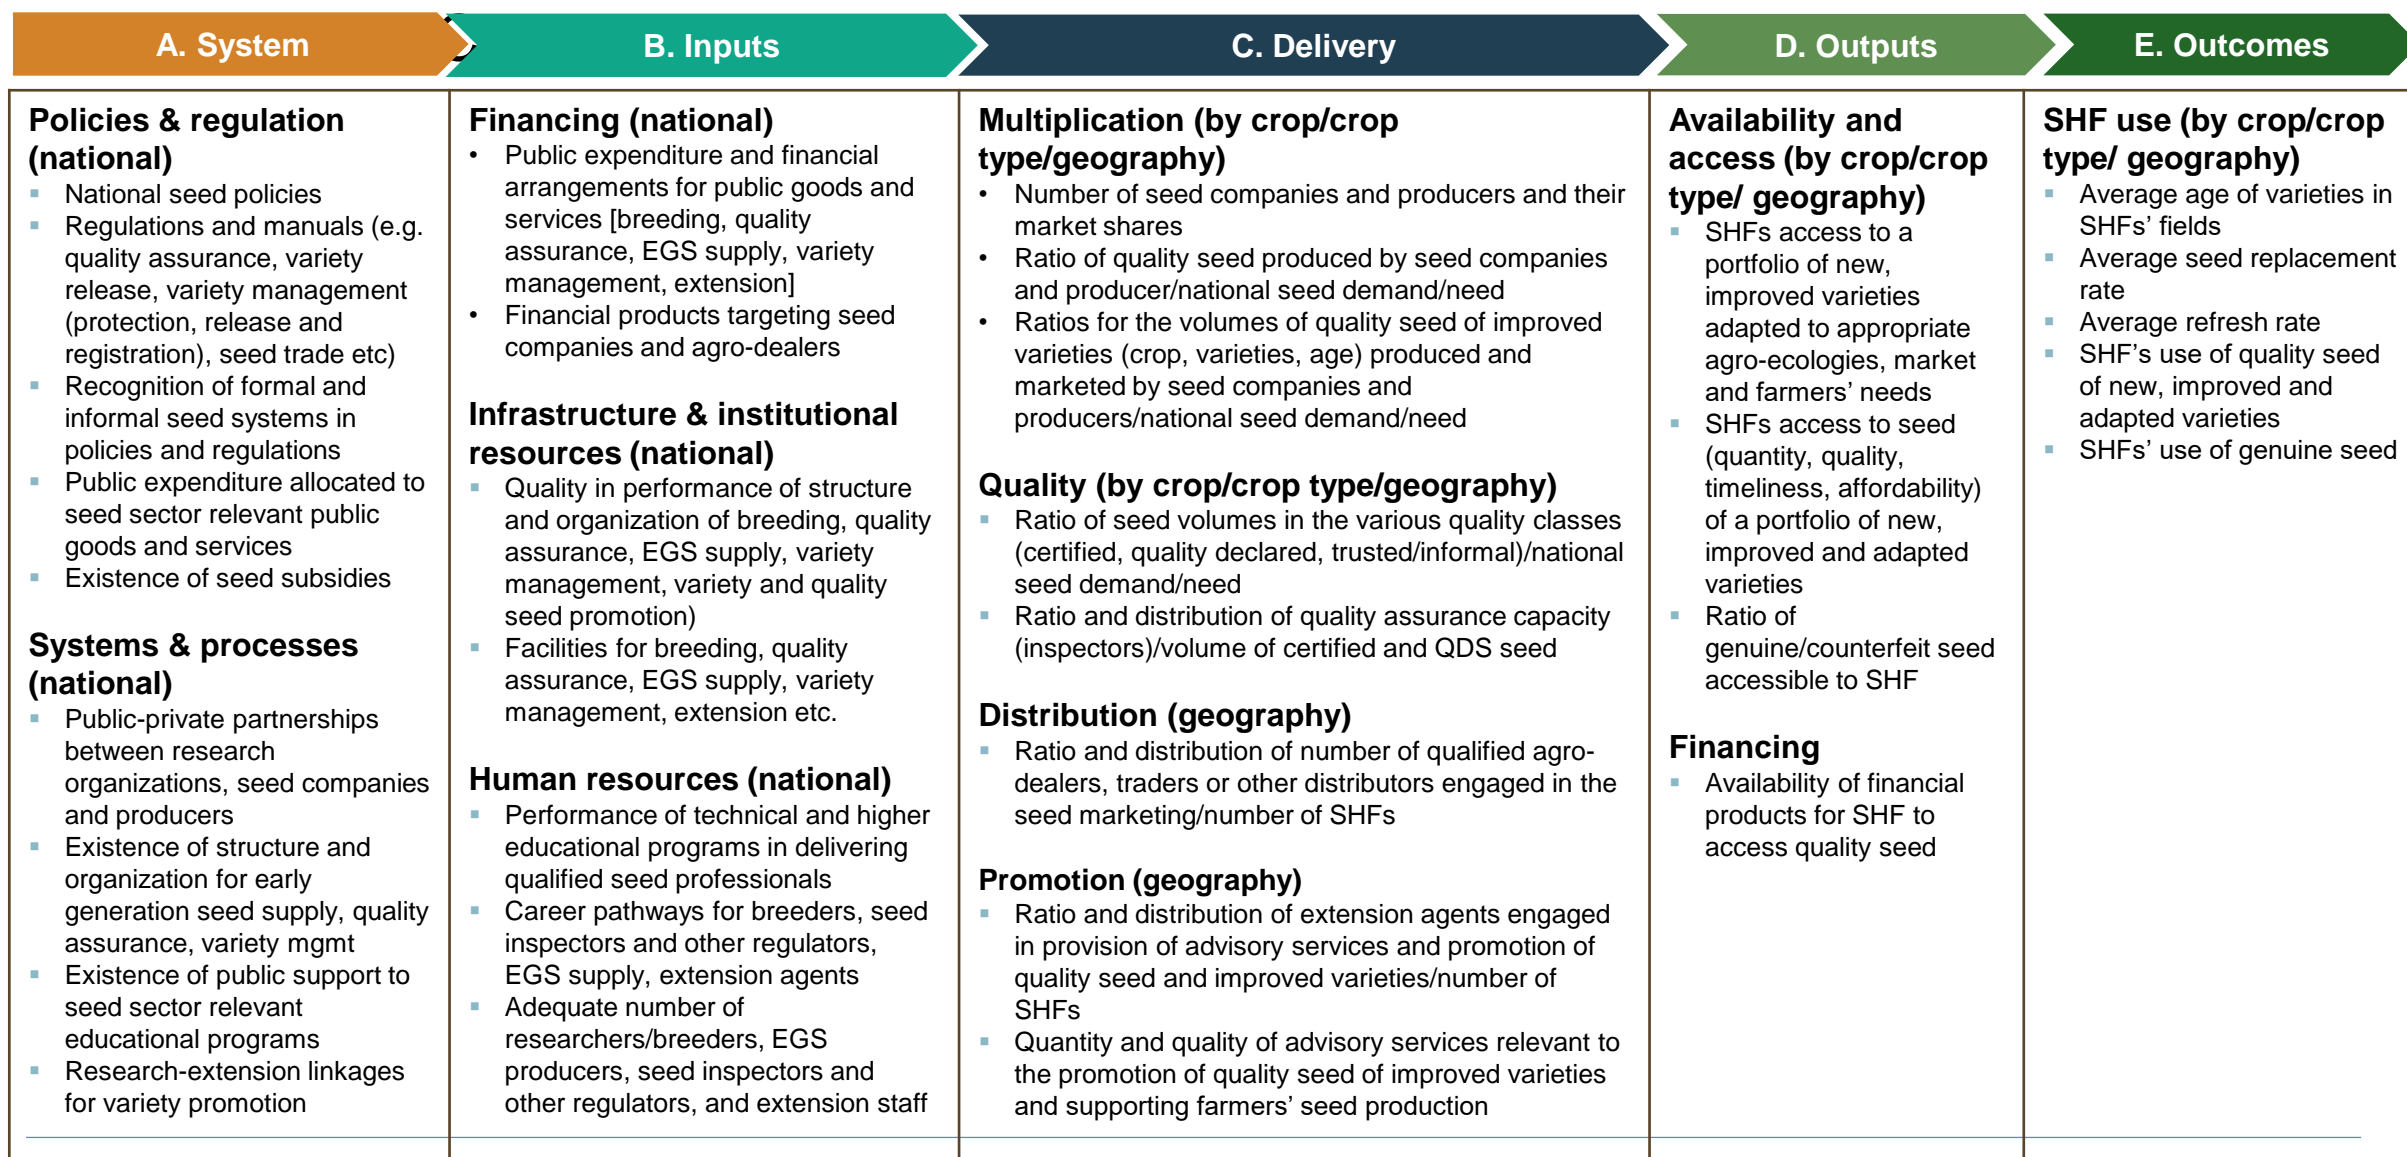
A. System

Policies & regulation (national)
- National seed policies
- Regulations and manuals (e.g. quality assurance, variety release, variety management (protection, release and registration), seed trade etc)
- Recognition of formal and informal seed systems in policies and regulations
- Public expenditure allocated to seed sector relevant public goods and services
- Existence of seed subsidies

Systems & processes (national)
- Public-private partnerships between research organizations, seed companies and producers
- Existence of structure and organization for early generation seed supply, quality assurance, variety mgmt
- Existence of public support to seed sector relevant educational programs
- Research-extension linkages for variety promotion

B. Inputs

Financing (national)
- Public expenditure and financial arrangements for public goods and services [breeding, quality assurance, EGS supply, variety management, extension]
- Financial products targeting seed companies and agro-dealers

Infrastructure & institutional resources (national)
- Quality in performance of structure and organization of breeding, quality assurance, EGS supply, variety management, variety and quality seed promotion)
- Facilities for breeding, quality assurance, EGS supply, variety management, extension etc.

Human resources (national)
- Performance of technical and higher educational programs in delivering qualified seed professionals
- Career pathways for breeders, seed inspectors and other regulators, EGS supply, extension agents
- Adequate number of researchers/breeders, EGS producers, seed inspectors and other regulators, and extension staff

C. Delivery

Multiplication (by crop/crop type/geography)
- Number of seed companies and producers and their market shares
- Ratio of quality seed produced by seed companies and producer/national seed demand/need
- Ratios for the volumes of quality seed of improved varieties (crop, varieties, age) produced and marketed by seed companies and producers/national seed demand/need

Quality (by crop/crop type/geography)
- Ratio of seed volumes in the various quality classes (certified, quality declared, trusted/informal)/national seed demand/need
- Ratio and distribution of quality assurance capacity (inspectors)/volume of certified and QDS seed

Distribution (geography)
- Ratio and distribution of number of qualified agro-dealers, traders or other distributors engaged in the seed marketing/number of SHFs

Promotion (geography)
- Ratio and distribution of extension agents engaged in provision of advisory services and promotion of quality seed and improved varieties/number of SHFs
- Quantity and quality of advisory services relevant to the promotion of quality seed of improved varieties and supporting farmers' seed production

D. Outputs

Availability and access (by crop/crop type/ geography)
- SHFs access to a portfolio of new, improved varieties adapted to appropriate agro-ecologies, market and farmers' needs
- SHFs access to seed (quantity, quality, timeliness, affordability) of a portfolio of new, improved and adapted varieties
- Ratio of genuine/counterfeit seed accessible to SHF

Financing
- Availability of financial products for SHF to access quality seed

E. Outcomes

SHF use (by crop/crop type/ geography)
- Average age of varieties in SHFs' fields
- Average seed replacement rate
- Average refresh rate
- SHF's use of quality seed of new, improved and adapted varieties
- SHFs' use of genuine seed